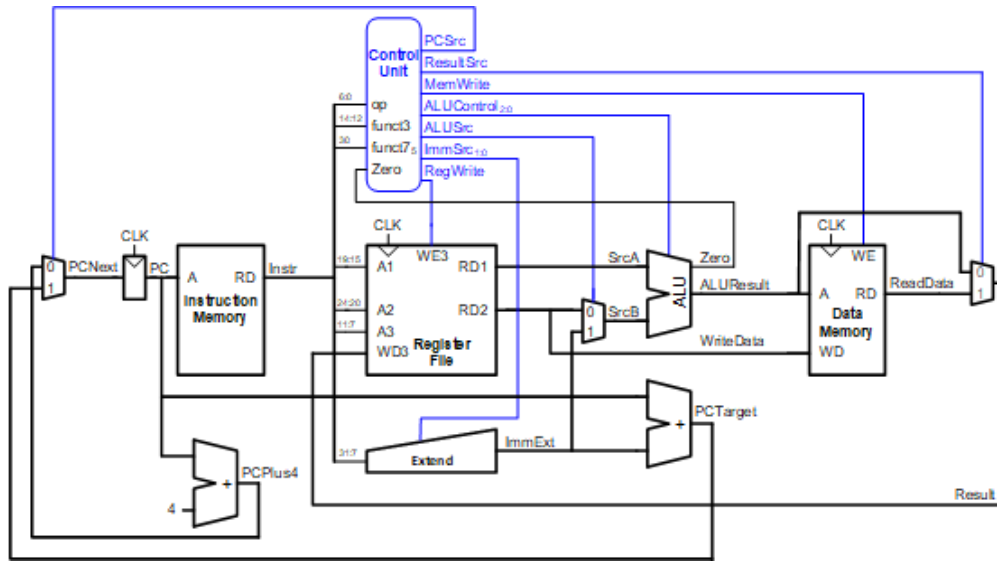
Control Unit
PCSrc
ResultSrc
MemWrite
ALUControl$_{2:0}$
ALUSrc
ImmSrc$_{1:0}$
RegWrite
6:0
op
14:12
funct3
30
funct7$_5$
Zero
CLK
0
1
PCNext
CLK
PC
A
RD
Instruction Memory
Instr
19:15
A1
WE3
RD1
24:20
A2
RD2
11:7
A3
WD3
Register File
SrcA
Zero
0
1
SrcB
ALU
ALUResult
WriteData
CLK
WE
A
RD
Data Memory
WD
ReadData
0
1
PCTarget
+
31:7
Extend
ImmExt
PCPlus4
+
4
Result